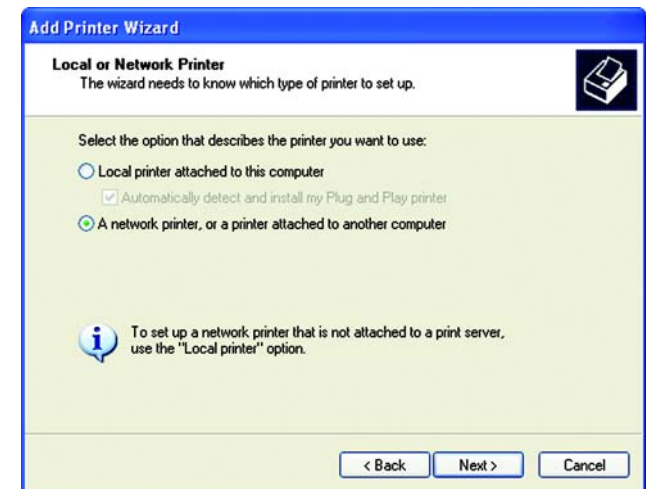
Add Printer Wizard

Local or Network Printer
The wizard needs to know which type of printer to set up.

Select the option that describes the printer you want to use:

Local printer attached to this computer

Automatically detect and install my Plug and Play printer

A network printer, or a printer attached to another computer

To set up a network printer that is not attached to a print server, use the "Local printer" option.

< Back | Next > | Cancel